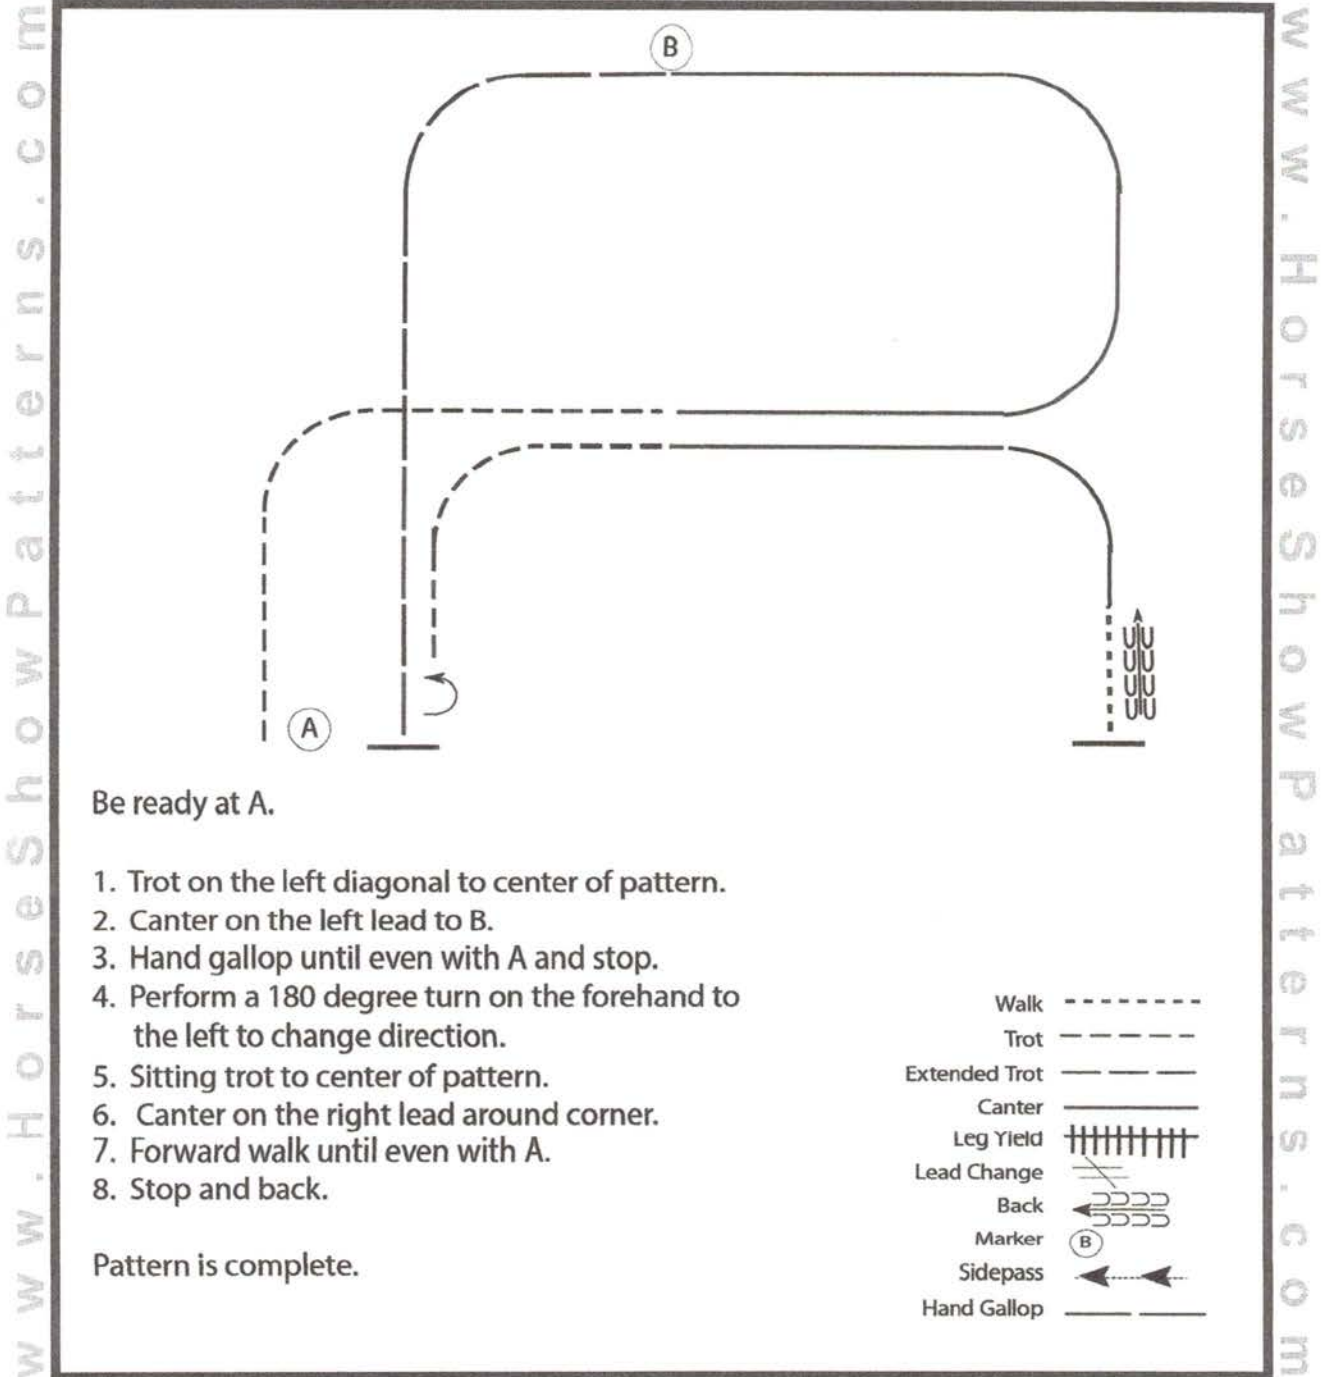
www.HorseShowPatterns.com

B

A

Be ready at A.

1. Trot on the left diagonal to center of pattern.
2. Canter on the left lead to B.
3. Hand gallop until even with A and stop.
4. Perform a 180 degree turn on the forehand to the left to change direction.
5. Sitting trot to center of pattern.
6. Canter on the right lead around corner.
7. Forward walk until even with A.
8. Stop and back.

Pattern is complete.

Walk
Trot
Extended Trot
Canter
Leg Yield
Lead Change
Back
Marker B
Sidepass
Hand Gallop

www.HorseShowPatterns.com